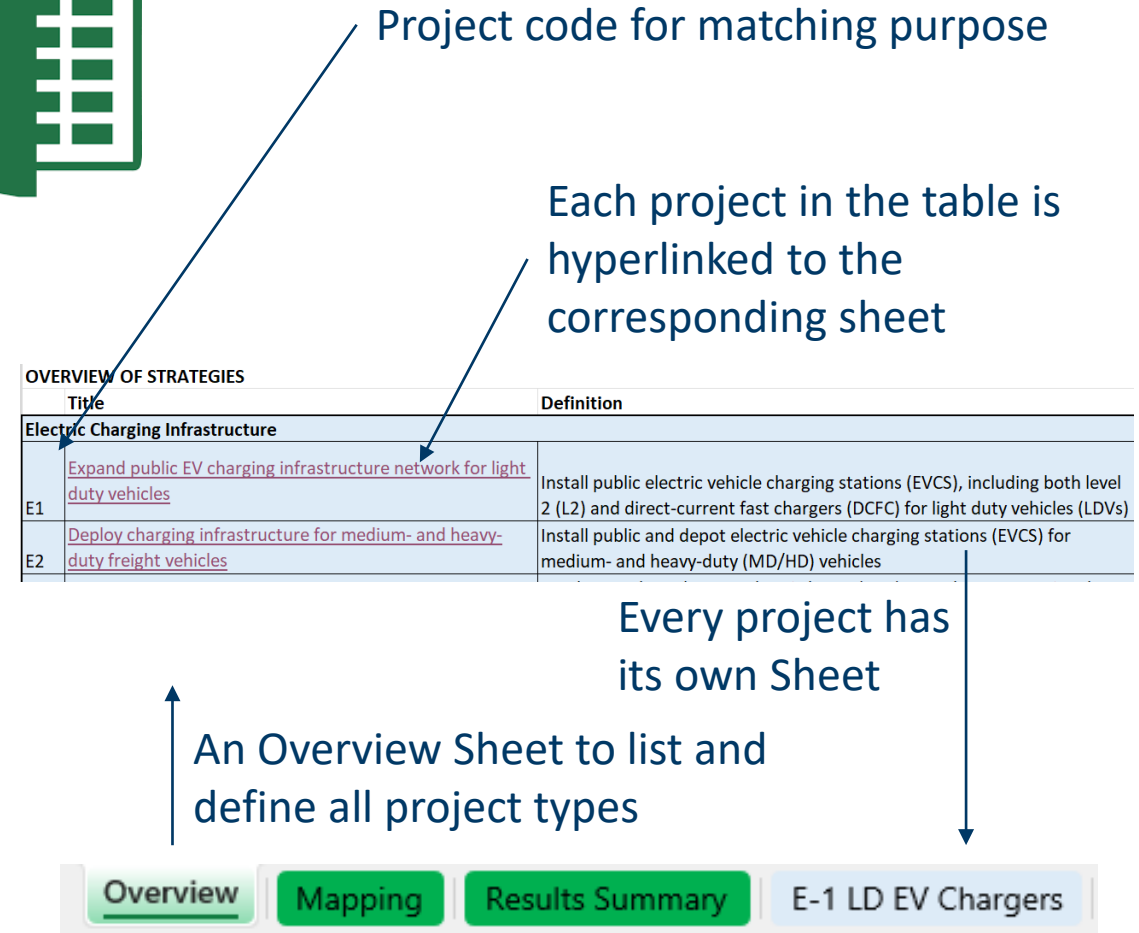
Project code for matching purpose

Each project in the table is hyperlinked to the corresponding sheet

OVERVIEW OF STRATEGIES

| | Title | Definition |
|---|---|---|
| Electric Charging Infrastructure | | |
| E1 | Expand public EV charging infrastructure network for light duty vehicles | Install public electric vehicle charging stations (EVCS), including both level 2 (L2) and direct-current fast chargers (DCFC) for light duty vehicles (LDVs) |
| E2 | Deploy charging infrastructure for medium- and heavy-duty freight vehicles | Install public and depot electric vehicle charging stations (EVCS) for medium- and heavy-duty (MD/HD) vehicles |

Every project has its own Sheet

An Overview Sheet to list and define all project types

Overview | Mapping | Results Summary | E-1 LD EV Chargers